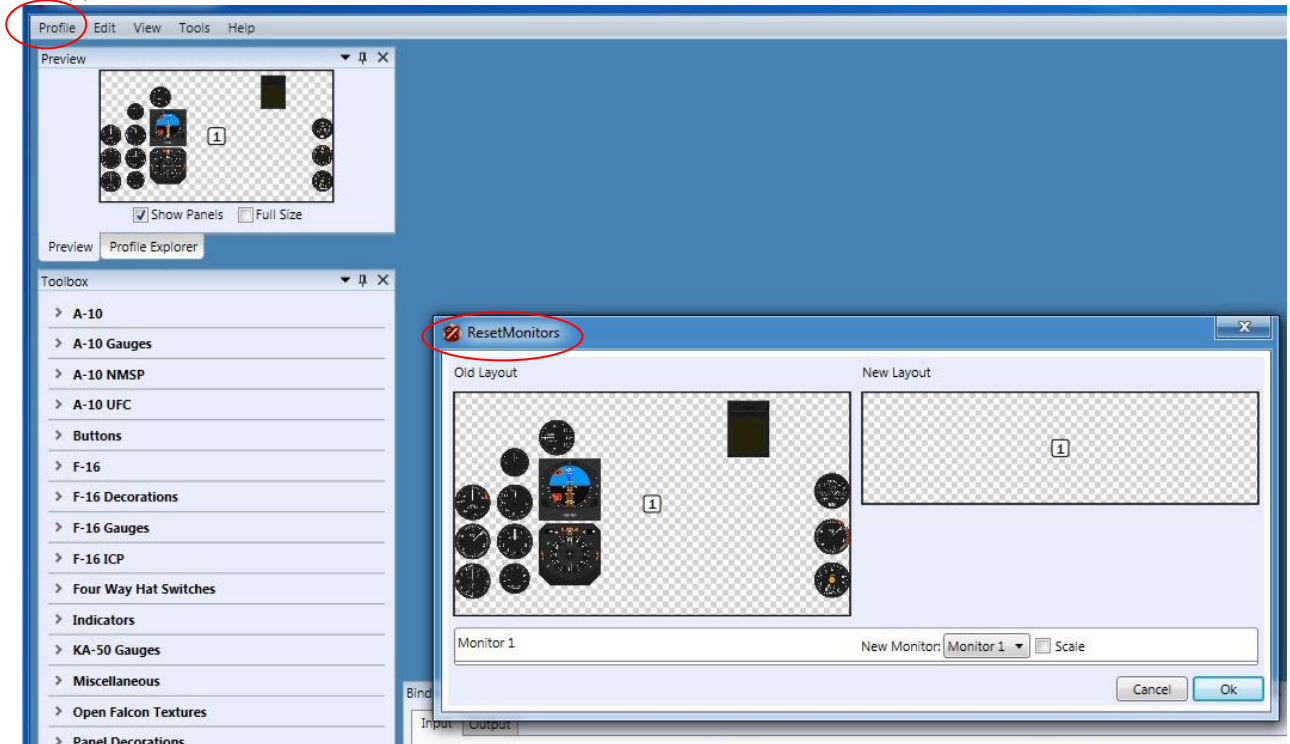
Profile Edit View Tools Help

Preview

1

Show Panels Full Size

Preview Profile Explorer

Toolbox

A-10
A-10 Gauges
A-10 NMSP
A-10 UFC
Buttons
F-16
F-16 Decorations
F-16 Gauges
F-16 ICP
Four Way Hat Switches
Indicators
KA-50 Gauges
Miscellaneous
Open Falcon Textures
Panel Decorations

ResetMonitors

Old Layout

1

New Layout

1

Monitor 1

New Monitor: Monitor 1 Scale

Cancel Ok

Bind

Input Output